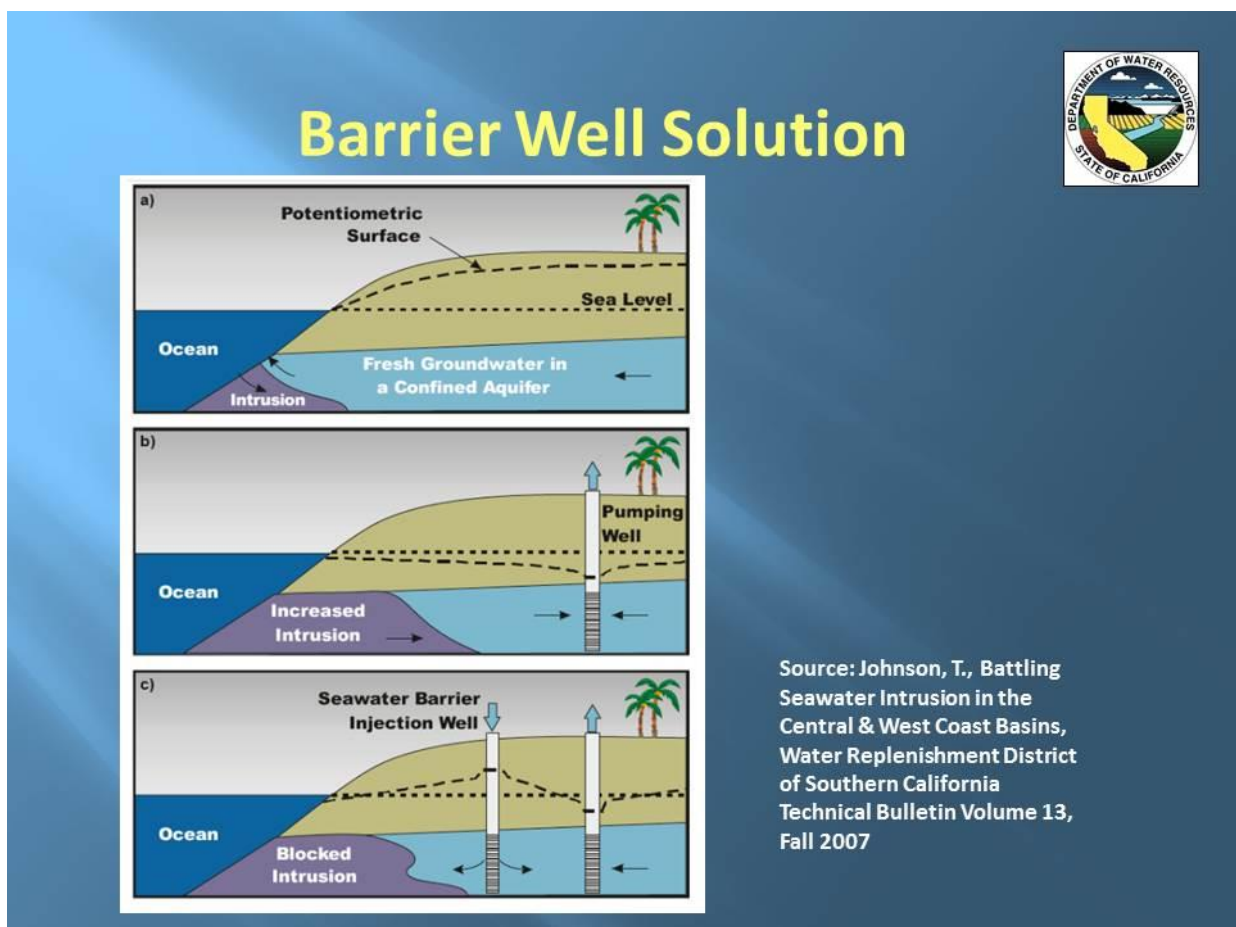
Barrier Well Solution

DEPARTMENT OF WATER RESOURCES
STATE OF CALIFORNIA

a)
Potentiometric Surface
Sea Level
Ocean
Fresh Groundwater in a Confined Aquifer
Intrusion

b)
Pumping Well
Ocean
Increased Intrusion

c)
Seawater Barrier Injection Well
Ocean
Blocked Intrusion

Source: Johnson, T., Battling Seawater Intrusion in the Central & West Coast Basins, Water Replenishment District of Southern California Technical Bulletin Volume 13, Fall 2007